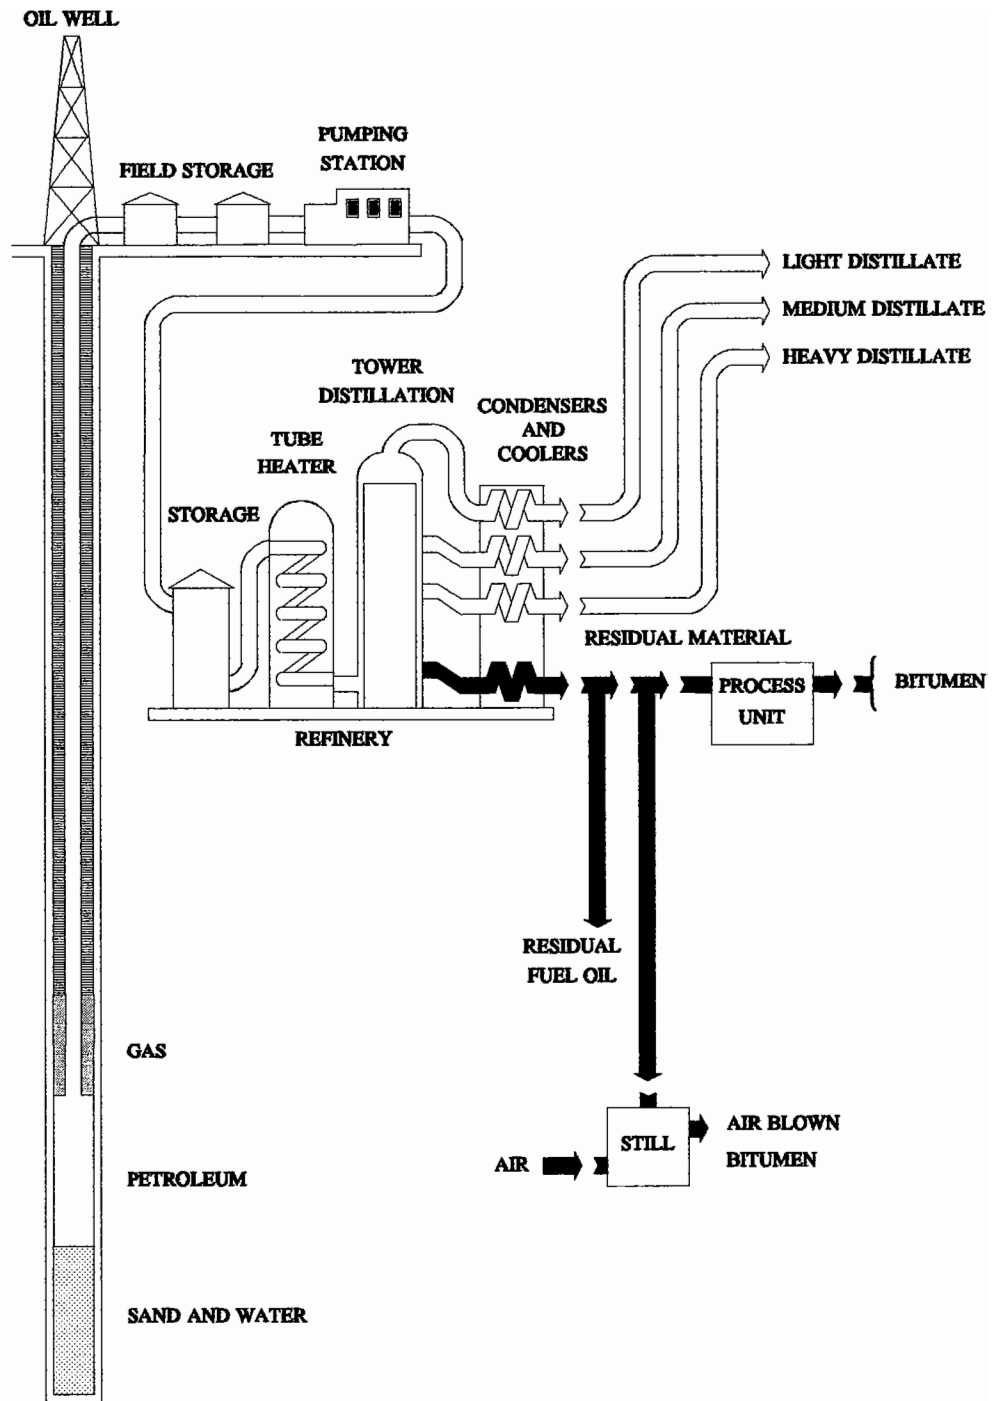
OIL WELL

FIELD STORAGE

PUMPING STATION

LIGHT DISTILLATE

MEDIUM DISTILLATE

HEAVY DISTILLATE

TOWER DISTILLATION

CONDENSERS AND COOLERS

TUBE HEATER

STORAGE

RESIDUAL MATERIAL

PROCESS UNIT

BITUMEN

REFINERY

RESIDUAL FUEL OIL

GAS

STILL

AIR BLOWN BITUMEN

AIR

PETROLEUM

SAND AND WATER